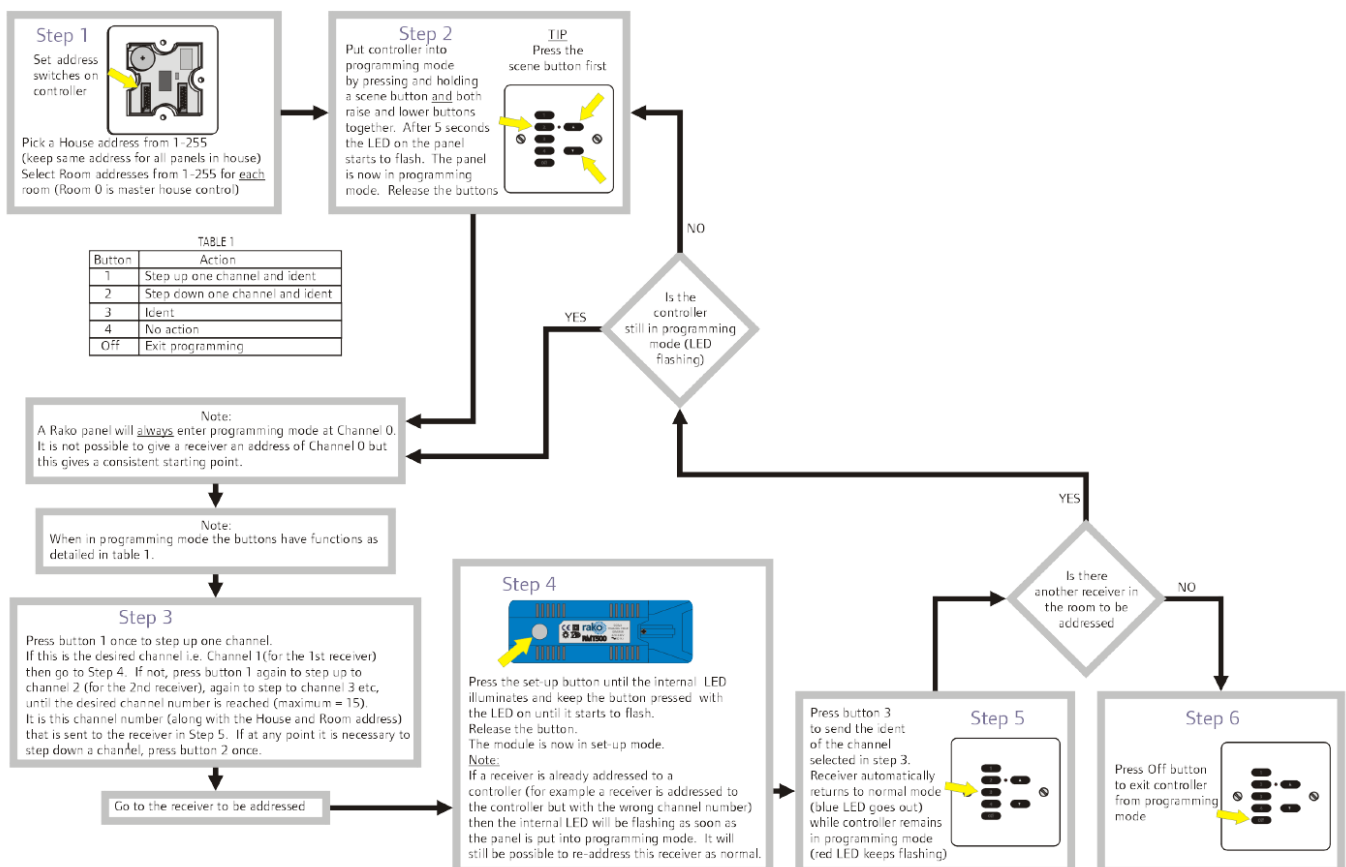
Step 1

Set address switches on controller

Pick a House address from 1-255 (keep same address for all panels in house)
Select Room addresses from 1-255 for each room (Room 0 is master house control)

Step 2

Put controller into programming mode by pressing and holding a scene button and both raise and lower buttons together. After 5 seconds the LED on the panel starts to flash. The panel is now in programming mode. Release the buttons

TIP
Press the scene button first

TABLE 1

| Button | Action |
|---|---|
| 1 | Step up one channel and ident |
| 2 | Step down one channel and ident |
| 3 | Ident |
| 4 | No action |
| Off | Exit programming |

NO

YES

Is the controller still in programming mode (LED flashing)

Note:
A Rako panel will always enter programming mode at Channel 0. It is not possible to give a receiver an address of Channel 0 but this gives a consistent starting point.

Note:
When in programming mode the buttons have functions as detailed in table 1.

Step 3

Press button 1 once to step up one channel.
If this is the desired channel i.e. Channel 1(for the 1st receiver) then go to Step 4. If not, press button 1 again to step up to channel 2 (for the 2nd receiver), again to step to channel 3 etc, until the desired channel number is reached (maximum = 15).
It is this channel number (along with the House and Room address) that is sent to the receiver in Step 5. If at any point it is necessary to step down a channel, press button 2 once.

Go to the receiver to be addressed

Step 4

rako
RMT500

Press the set-up button until the internal LED illuminates and keep the button pressed with the LED on until it starts to flash.
Release the button.
The module is now in set-up mode.
Note:
If a receiver is already addressed to a controller (for example a receiver is addressed to the controller but with the wrong channel number) then the internal LED will be flashing as soon as the panel is put into programming mode. It will still be possible to re-address this receiver as normal.

YES

Is there another receiver in the room to be addressed

NO

Step 5

Press button 3 to send the ident of the channel selected in step 3.
Receiver automatically returns to normal mode (blue LED goes out) while controller remains in programming mode (red LED keeps flashing)

Step 6

Press Off button to exit controller from programming mode